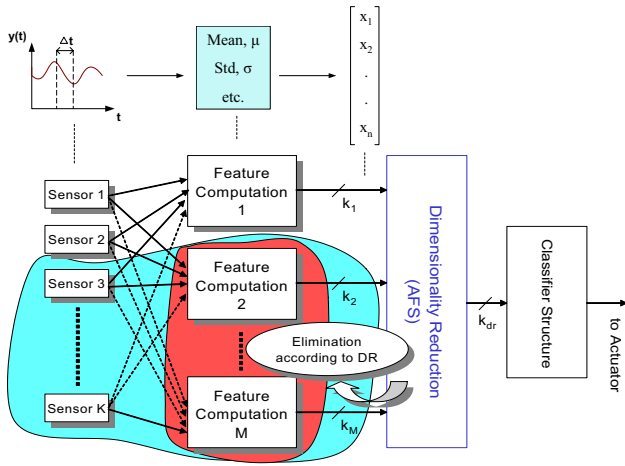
y(t)

$\Delta t$

t

Mean, μ
Std, σ
etc.

$\begin{bmatrix} x_1 \\ x_2 \\ . \\ . \\ x_n \end{bmatrix}$

Sensor 1

Sensor 2

Sensor 3

Sensor K

Feature Computation 1

Feature Computation 2

Feature Computation M

$k_1$

$k_2$

$k_M$

Elimination according to DR

Dimensionality Reduction (AFS)

$k_{dr}$

Classifier Structure

to Actuator